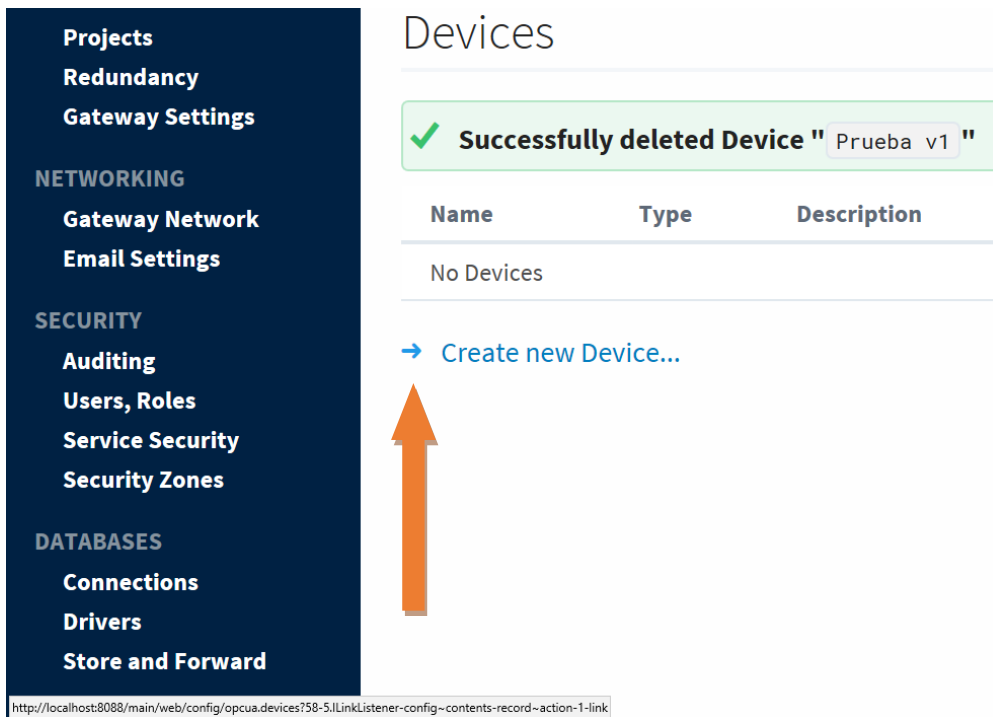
Projects
Redundancy
Gateway Settings

NETWORKING
Gateway Network
Email Settings

SECURITY
Auditing
Users, Roles
Service Security
Security Zones

DATABASES
Connections
Drivers
Store and Forward

Devices

Successfully deleted Device "Prueba v1"

| Name | Type | Description |
|---|---|---|
| No Devices | | |

Create new Device...

http://localhost:8088/main/web/config/opcua.devices?58-5.ILinkListener-config~contents-record~action-1-link